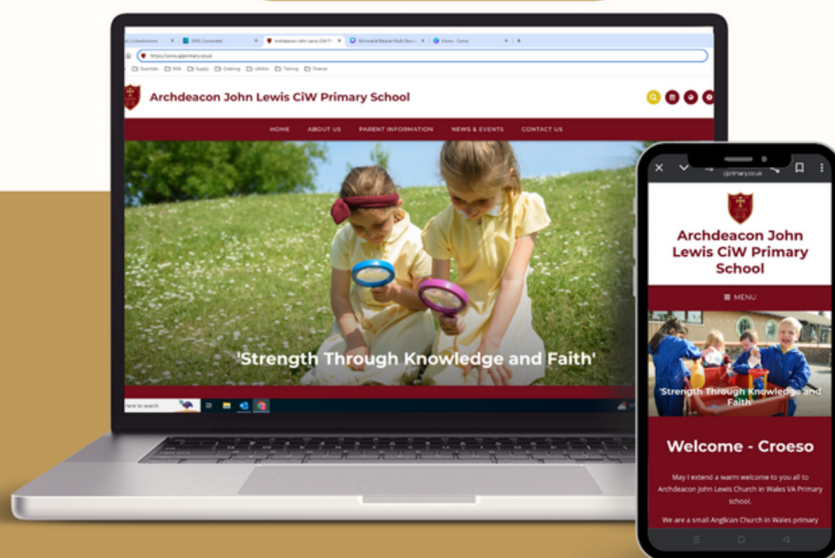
https://www.ajlprimary.co.uk

Archdeacon John Lewis CiW Primary School

HOME ABOUT US PARENT INFORMATION NEWS & EVENTS CONTACT US

'Strength Through Knowledge and Faith'

ajlprimary.co.uk

Archdeacon John Lewis CiW Primary School

≡ MENU

'Strength Through Knowledge and Faith'

Welcome - Croeso

May I extend a warm welcome to you all to Archdeacon John Lewis Church in Wales VA Primary school.

We are a small Anglican Church in Wales primary